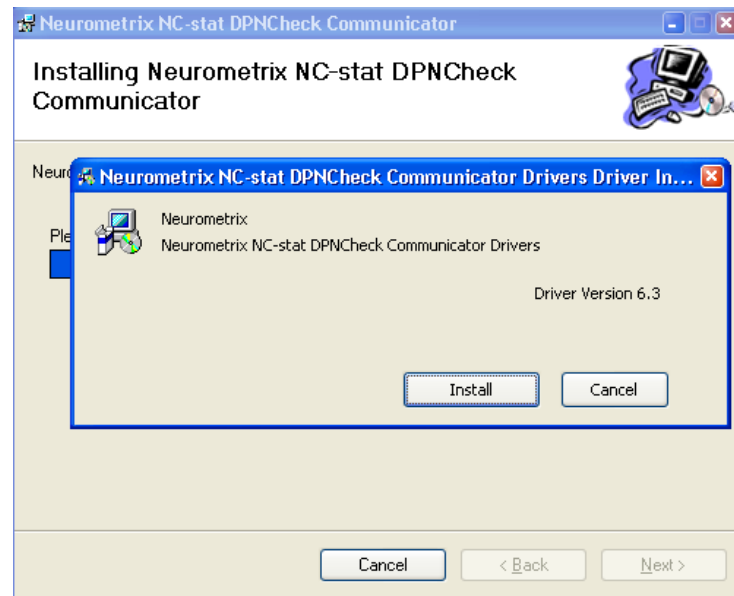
Neurometrix NC-stat DPNCheck Communicator

Installing Neurometrix NC-stat DPNCheck Communicator

Neur

Ple

Neurometrix NC-stat DPNCheck Communicator Drivers Driver In...

Neurometrix
Neurometrix NC-stat DPNCheck Communicator Drivers

Driver Version 6.3

Install

Cancel

Cancel

< Back

Next >